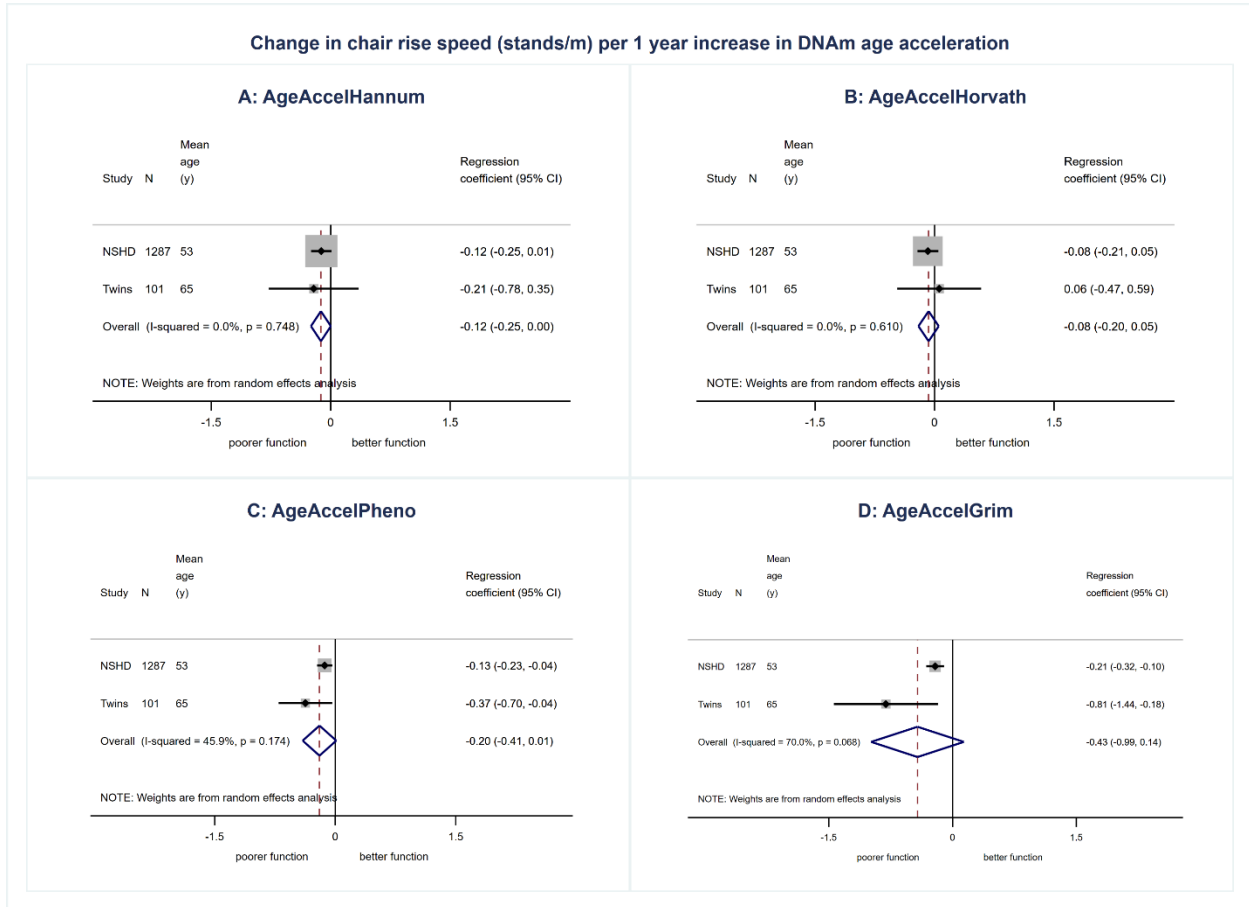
Change in chair rise speed (stands/m) per 1 year increase in DNAm age acceleration

A: AgeAccelHannum

| Study | N | Mean age (y) | Regression coefficient (95% CI) |
|---|---|---|---|
| NSHD | 1287 | 53 | -0.12 (-0.25, 0.01) |
| Twins | 101 | 65 | -0.21 (-0.78, 0.35) |
| Overall (I-squared = 0.0%, p = 0.748) | | | -0.12 (-0.25, 0.00) |

NOTE: Weights are from random effects analysis

-1.5 0 1.5

poorer function better function

B: AgeAccelHorvath

| Study | N | Mean age (y) | Regression coefficient (95% CI) |
|---|---|---|---|
| NSHD | 1287 | 53 | -0.08 (-0.21, 0.05) |
| Twins | 101 | 65 | 0.06 (-0.47, 0.59) |
| Overall (I-squared = 0.0%, p = 0.610) | | | -0.08 (-0.20, 0.05) |

NOTE: Weights are from random effects analysis

-1.5 0 1.5

poorer function better function

C: AgeAccelPheno

| Study | N | Mean age (y) | Regression coefficient (95% CI) |
|---|---|---|---|
| NSHD | 1287 | 53 | -0.13 (-0.23, -0.04) |
| Twins | 101 | 65 | -0.37 (-0.70, -0.04) |
| Overall (I-squared = 45.9%, p = 0.174) | | | -0.20 (-0.41, 0.01) |

NOTE: Weights are from random effects analysis

-1.5 0 1.5

poorer function better function

D: AgeAccelGrim

| Study | N | Mean age (y) | Regression coefficient (95% CI) |
|---|---|---|---|
| NSHD | 1287 | 53 | -0.21 (-0.32, -0.10) |
| Twins | 101 | 65 | -0.81 (-1.44, -0.18) |
| Overall (I-squared = 70.0%, p = 0.068) | | | -0.43 (-0.99, 0.14) |

NOTE: Weights are from random effects analysis

-1.5 0 1.5

poorer function better function